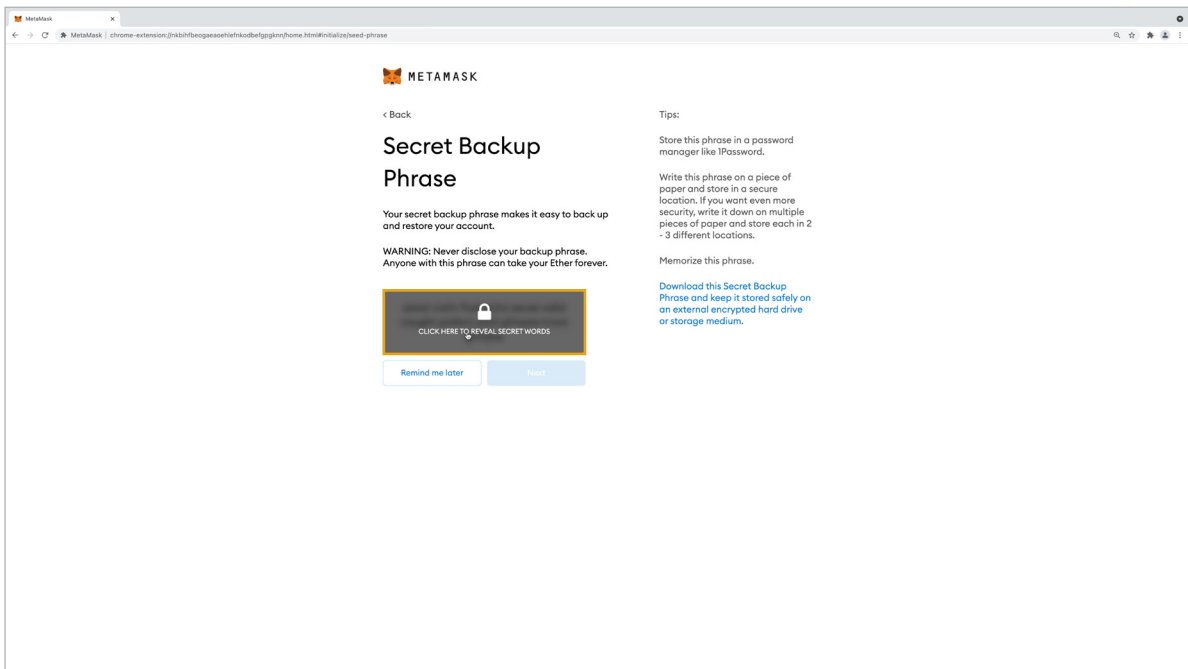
MetaMask ×

MetaMask | chrome-extension://nkbihfbeogaeaoehlefnkodbefgpgknn/home.html#initialize/seed-phrase

METAMASK

< Back

Secret Backup Phrase

Your secret backup phrase makes it easy to back up and restore your account.

WARNING: Never disclose your backup phrase. Anyone with this phrase can take your Ether forever.

CLICK HERE TO REVEAL SECRET WORDS

Remind me later

Next

Tips:

Store this phrase in a password manager like 1Password.

Write this phrase on a piece of paper and store in a secure location. If you want even more security, write it down on multiple pieces of paper and store each in 2 - 3 different locations.

Memorize this phrase.

Download this Secret Backup Phrase and keep it stored safely on an external encrypted hard drive or storage medium.